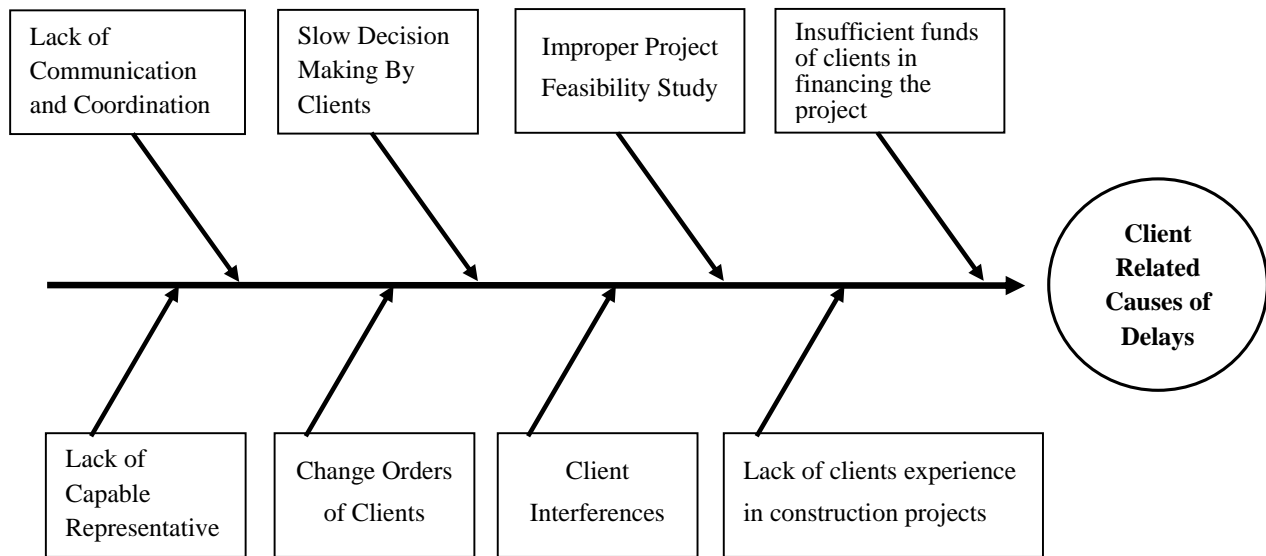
Lack of Communication and Coordination

Slow Decision Making By Clients

Improper Project Feasibility Study

Insufficient funds of clients in financing the project

Client Related Causes of Delays

Lack of Capable Representative

Change Orders of Clients

Client Interferences

Lack of clients experience in construction projects